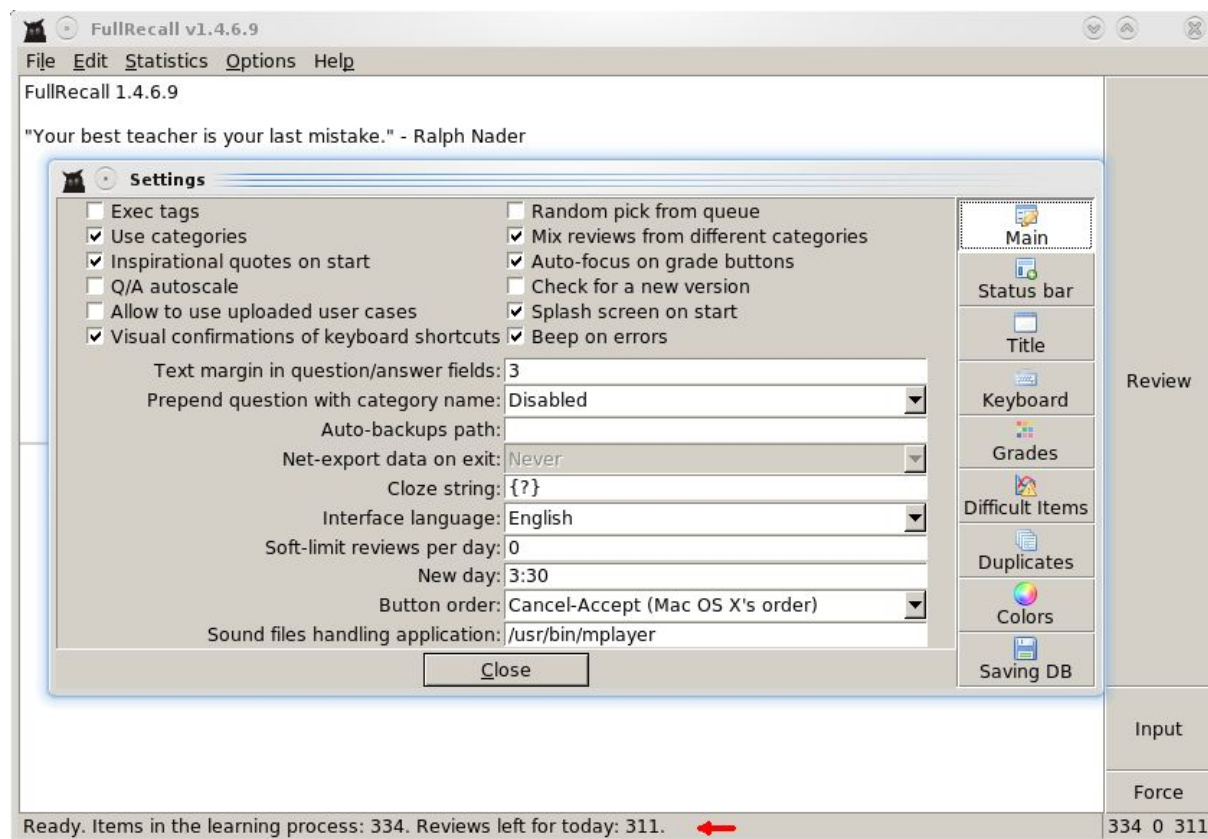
FullRecall v1.4.6.9

File Edit Statistics Options Help

FullRecall 1.4.6.9

"Your best teacher is your last mistake." - Ralph Nader

Settings

Exec tags
Use categories
Inspirational quotes on start
Q/A autoscale
Allow to use uploaded user cases
Visual confirmations of keyboard shortcuts

Random pick from queue
Mix reviews from different categories
Auto-focus on grade buttons
Check for a new version
Splash screen on start
Beep on errors

Text margin in question/answer fields: 3
Prepend question with category name: Disabled
Auto-backups path:
Net-export data on exit: Never
Cloze string: {?}
Interface language: English
Soft-limit reviews per day: 0
New day: 3:30
Button order: Cancel-Accept (Mac OS X's order)
Sound files handling application: /usr/bin/mplayer

Close

Main
Status bar
Title
Keyboard
Grades
Difficult Items
Duplicates
Colors
Saving DB

Review

Input

Force

Ready. Items in the learning process: 334. Reviews left for today: 311.

334 0 311